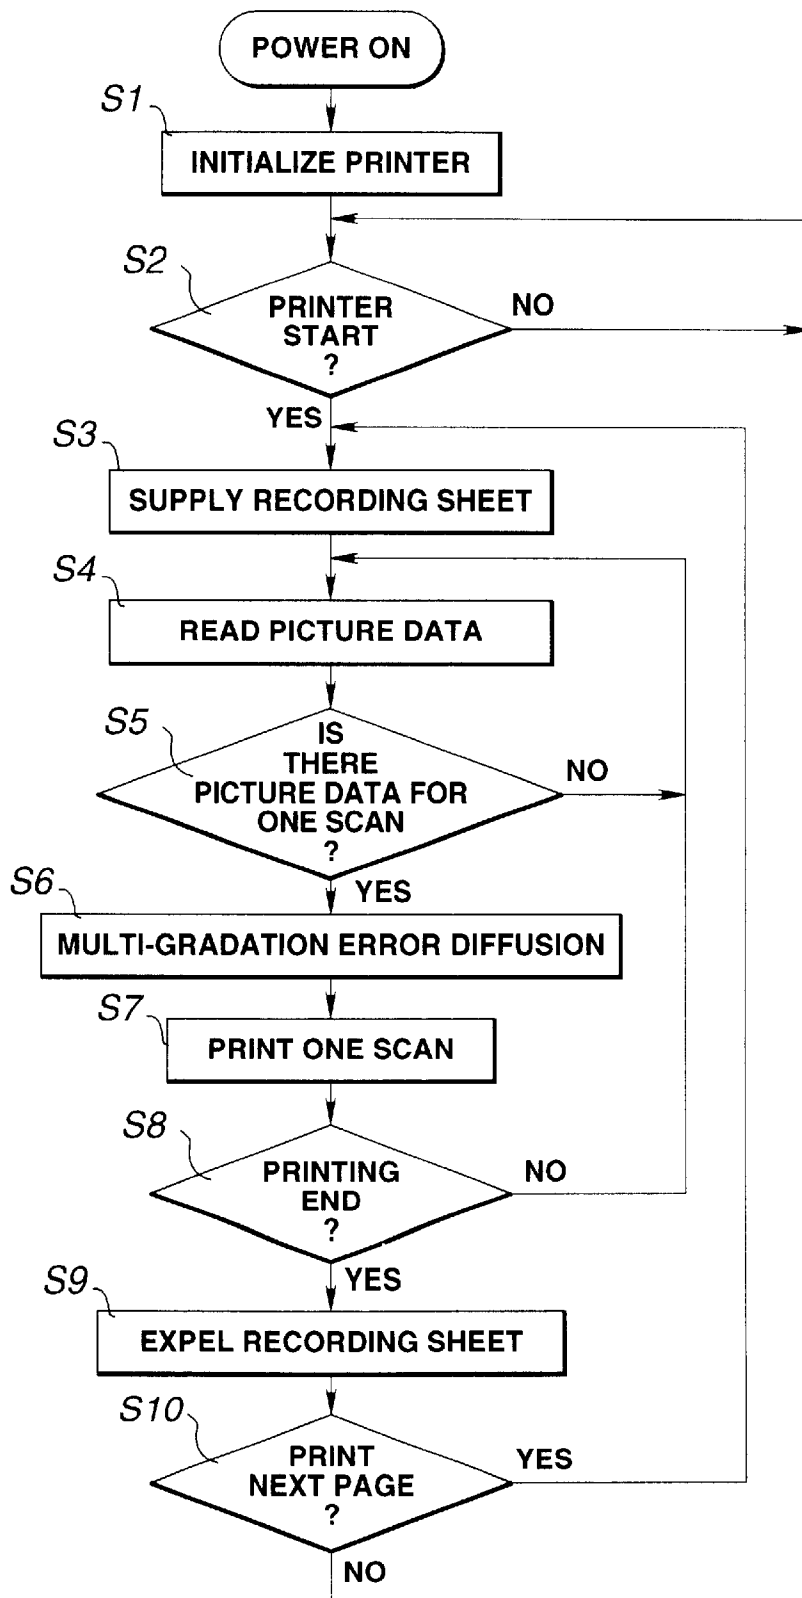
POWER ON

S1

INITIALIZE PRINTER

S2

PRINTER START ?

NO

YES

S3

SUPPLY RECORDING SHEET

S4

READ PICTURE DATA

S5

IS THERE PICTURE DATA FOR ONE SCAN ?

NO

YES

S6

MULTI-GRADATION ERROR DIFFUSION

S7

PRINT ONE SCAN

S8

PRINTING END ?

NO

YES

S9

EXPEL RECORDING SHEET

S10

PRINT NEXT PAGE ?

YES

NO